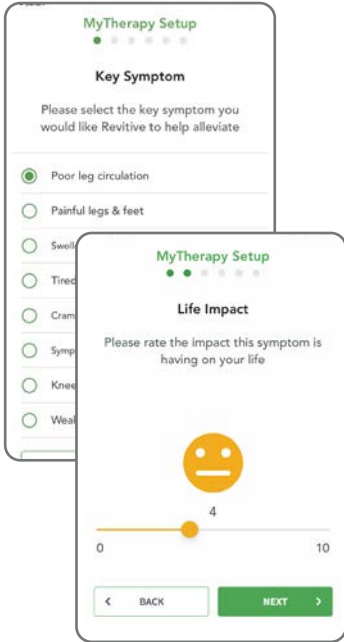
MyTherapy Setup

Key Symptom

Please select the key symptom you would like Revitive to help alleviate

Poor leg circulation

Painful legs & feet

Swoll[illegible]

Tired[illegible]

Cram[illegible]

Symp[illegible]

Knee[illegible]

Weal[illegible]

MyTherapy Setup

Life Impact

Please rate the impact this symptom is having on your life

4

0

10

BACK

NEXT